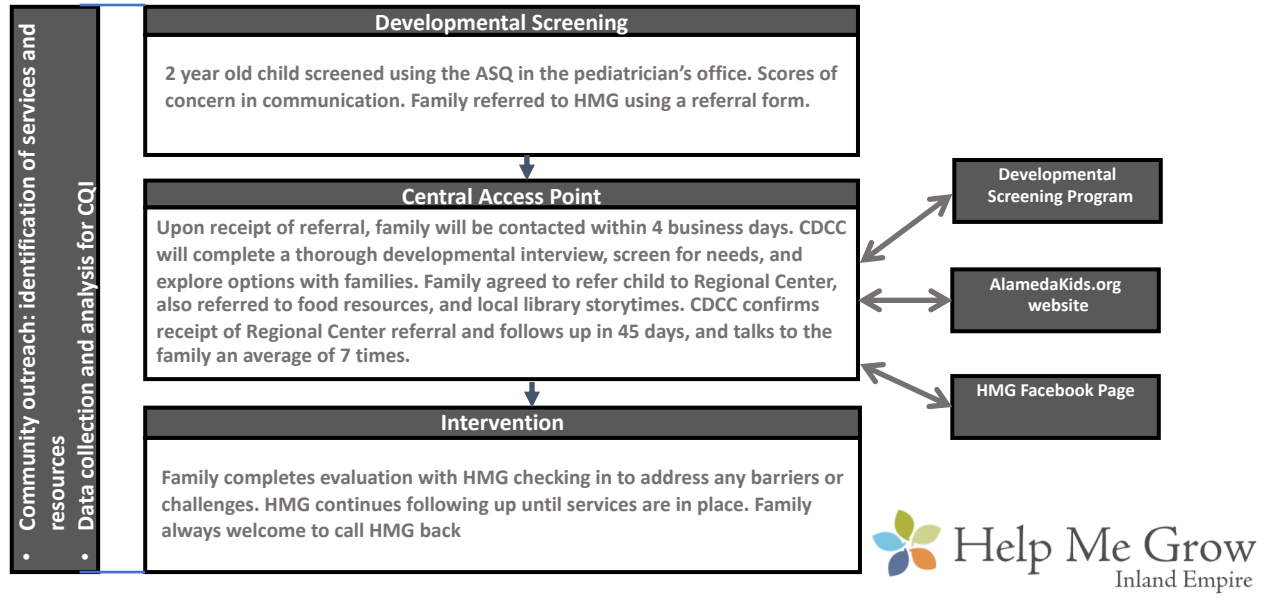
• Community outreach: identification of services and resources
• Data collection and analysis for CQI

Developmental Screening

2 year old child screened using the ASQ in the pediatrician's office. Scores of concern in communication. Family referred to HMG using a referral form.

Central Access Point

Upon receipt of referral, family will be contacted within 4 business days. CDCC will complete a thorough developmental interview, screen for needs, and explore options with families. Family agreed to refer child to Regional Center, also referred to food resources, and local library storytimes. CDCC confirms receipt of Regional Center referral and follows up in 45 days, and talks to the family an average of 7 times.

Intervention

Family completes evaluation with HMG checking in to address any barriers or challenges. HMG continues following up until services are in place. Family always welcome to call HMG back

Developmental Screening Program

AlamedaKids.org website

HMG Facebook Page

Help Me Grow
Inland Empire